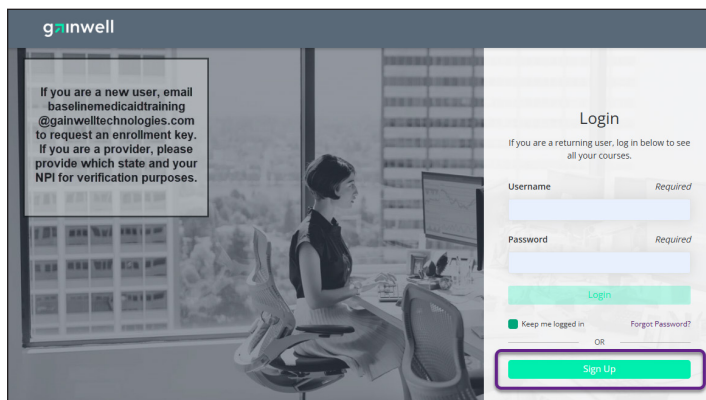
gainwell

If you are a new user, email baselinemedicaidtraining @gainwelltechnologies.com to request an enrollment key. If you are a provider, please provide which state and your NPI for verification purposes.

Login

If you are a returning user, log in below to see all your courses.

Username Required

Password Required

Login

Keep me logged in

Forgot Password?

OR

Sign Up